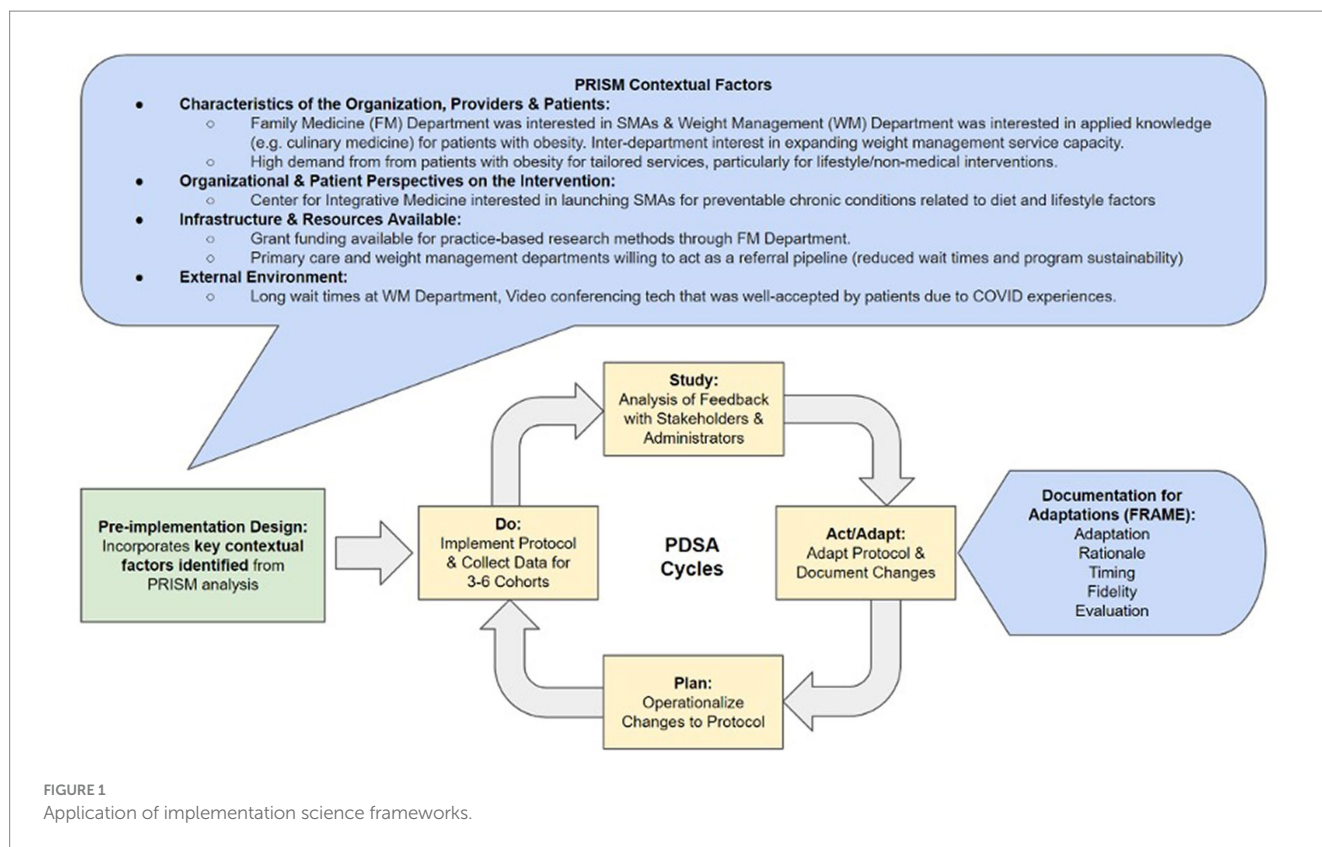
PRISM Contextual Factors

- **Characteristics of the Organization, Providers & Patients:**
  - Family Medicine (FM) Department was interested in SMAs & Weight Management (WM) Department was interested in applied knowledge (e.g. culinary medicine) for patients with obesity. Inter-department interest in expanding weight management service capacity.
  - High demand from from patients with obesity for tailored services, particularly for lifestyle/non-medical interventions.
- **Organizational & Patient Perspectives on the Intervention:**
  - Center for Integrative Medicine interested in launching SMAs for preventable chronic conditions related to diet and lifestyle factors
- **Infrastructure & Resources Available:**
  - Grant funding available for practice-based research methods through FM Department.
  - Primary care and weight management departments willing to act as a referral pipeline (reduced wait times and program sustainability)
- **External Environment:**
  - Long wait times at WM Department, Video conferencing tech that was well-accepted by patients due to COVID experiences.

**Pre-implementation Design:** Incorporates **key contextual factors identified** from PRISM analysis

**Do:** Implement Protocol & Collect Data for 3-6 Cohorts

**Study:** Analysis of Feedback with Stakeholders & Administrators

PDSA Cycles

**Act/Adapt:** Adapt Protocol & Document Changes

**Plan:** Operationalize Changes to Protocol

**Documentation for Adaptations (FRAME):**
Adaptation
Rationale
Timing
Fidelity
Evaluation

FIGURE 1
Application of implementation science frameworks.